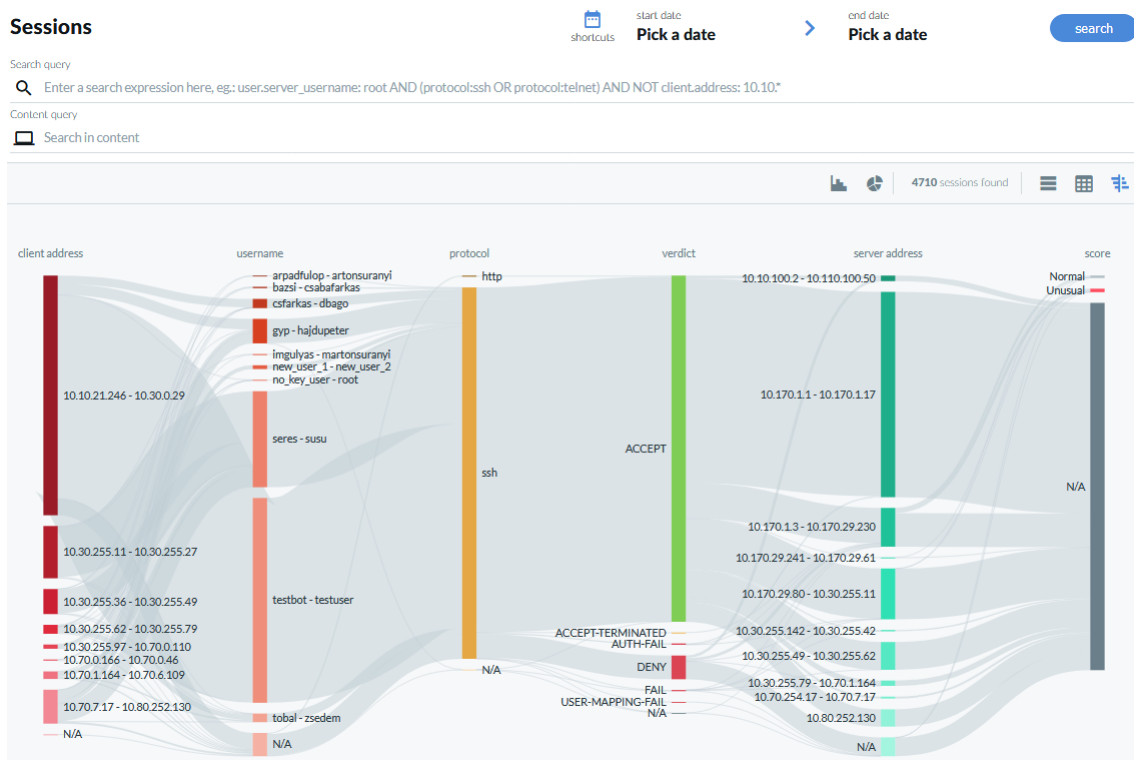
Sessions

shortcuts

start date
Pick a date

end date
Pick a date

search

Search query
Enter a search expression here, eg.: user.server_username: root AND (protocol:ssh OR protocol:telnet) AND NOT client.address: 10.10.*

Content query
Search in content

4710 sessions found

client address
username
protocol
verdict
server address
score

10.10.21.246 - 10.30.0.29
10.30.255.11 - 10.30.255.27
10.30.255.36 - 10.30.255.49
10.30.255.62 - 10.30.255.79
10.30.255.97 - 10.70.0.110
10.70.0.166 - 10.70.0.46
10.70.1.164 - 10.70.6.109
10.70.7.17 - 10.80.252.130
N/A

arpadfulop - artonsuranyi
bazsi - csabafarkas
csfarkas - dbago
gyp - hajdupeter
imgulyas - martonsuranyi
new_user_1 - new_user_2
no_key_user - root
seres - susu
testbot - testuser
tobal - zsedem
N/A

http
ssh
N/A

ACCEPT
ACCEPT-TERMINATED
AUTH-FAIL
DENY
FAIL
USER-MAPPING-FAIL
N/A

10.10.100.2 - 10.110.100.50
10.170.1.1 - 10.170.1.17
10.170.1.3 - 10.170.29.230
10.170.29.241 - 10.170.29.61
10.170.29.80 - 10.30.255.11
10.30.255.142 - 10.30.255.42
10.30.255.49 - 10.30.255.62
10.30.255.79 - 10.70.1.164
10.70.254.17 - 10.70.7.17
10.80.252.130
N/A

Normal
Unusual
N/A